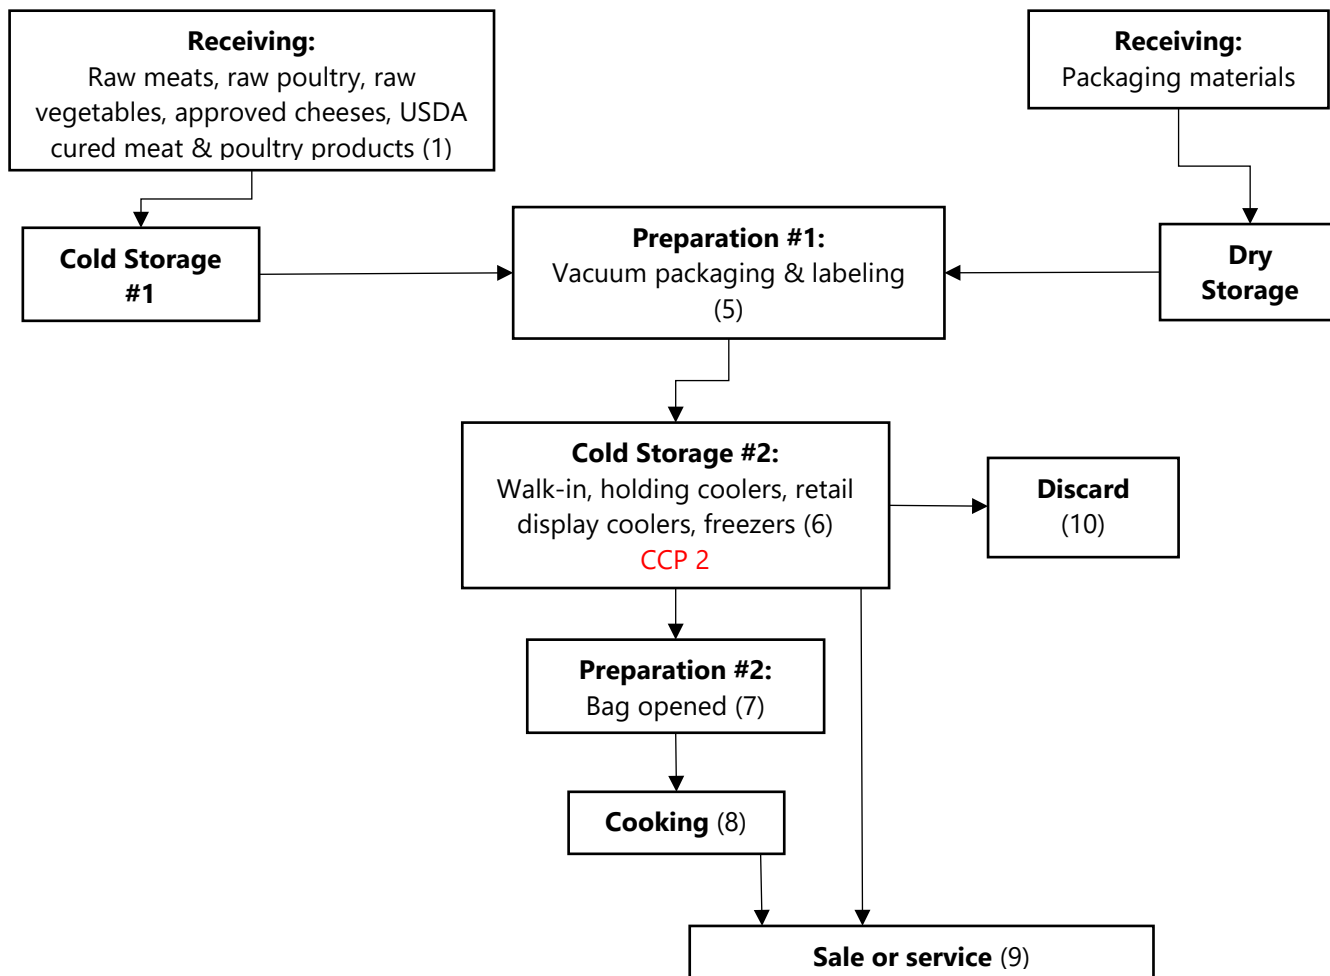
Receiving:
Raw meats, raw poultry, raw vegetables, approved cheeses, USDA cured meat & poultry products (1)

Receiving:
Packaging materials

Cold Storage #1

Preparation #1:
Vacuum packaging & labeling (5)

Dry Storage

Cold Storage #2:
Walk-in, holding coolers, retail display coolers, freezers (6)
CCP 2

Discard
(10)

Preparation #2:
Bag opened (7)

Cooking (8)

Sale or service (9)